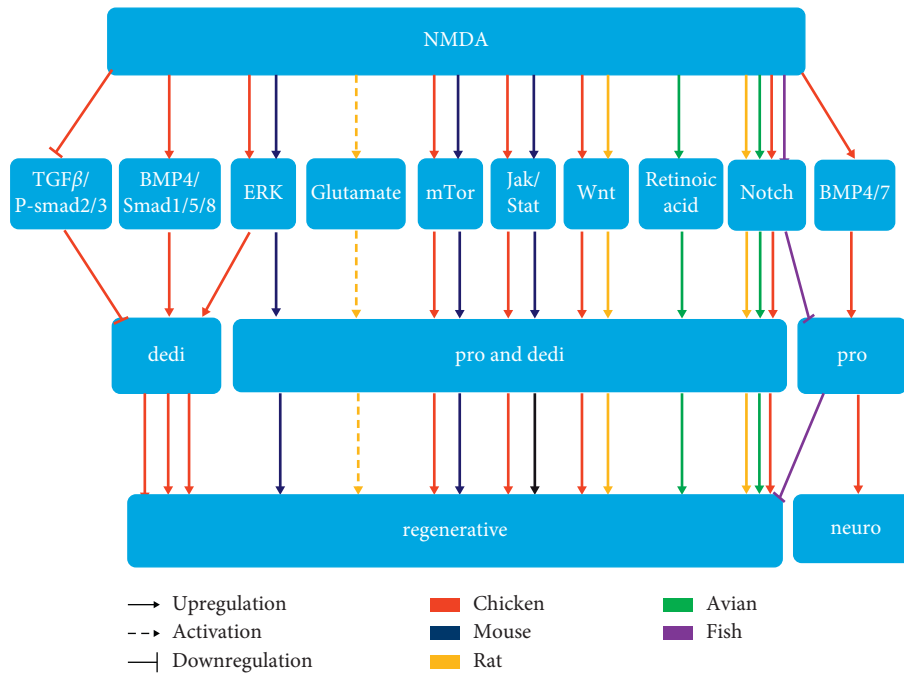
NMDA

TGF$\beta$/ P-smad2/3

BMP4/ Smad1/5/8

ERK

Glutamate

mTor

Jak/ Stat

Wnt

Retinoic acid

Notch

BMP4/7

dedi

pro and dedi

pro

regenerative

neuro

Upregulation

Activation

Downregulation

Chicken

Mouse

Rat

Avian

Fish